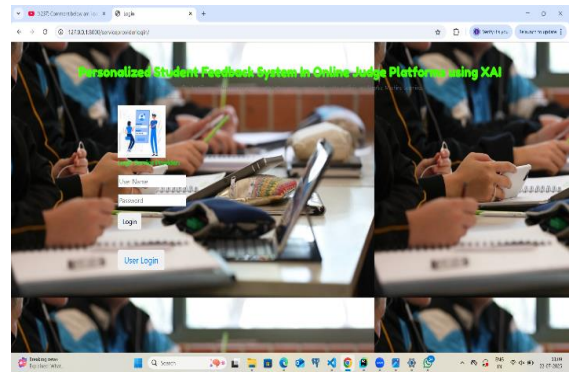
1237, Commandetw.ow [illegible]
ogle
127.0.0.1:8000/serviceprovider/login/
Verify it's you
Finish update
Personalized Student Feedback System in Online Judge Platforms using XAI
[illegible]
User Name
Password
Login
User Login
Breaking news
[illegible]
Search
ENG
IN
13:14
22-07-2025